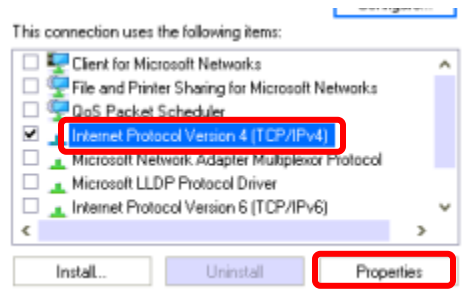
This connection uses the following items:

Client for Microsoft Networks
File and Printer Sharing for Microsoft Networks
QoS Packet Scheduler
Internet Protocol Version 4 (TCP/IPv4)
Microsoft Network Adapter Multiplexor Protocol
Microsoft LLDP Protocol Driver
Internet Protocol Version 6 (TCP/IPv6)

Install...
Uninstall
Properties